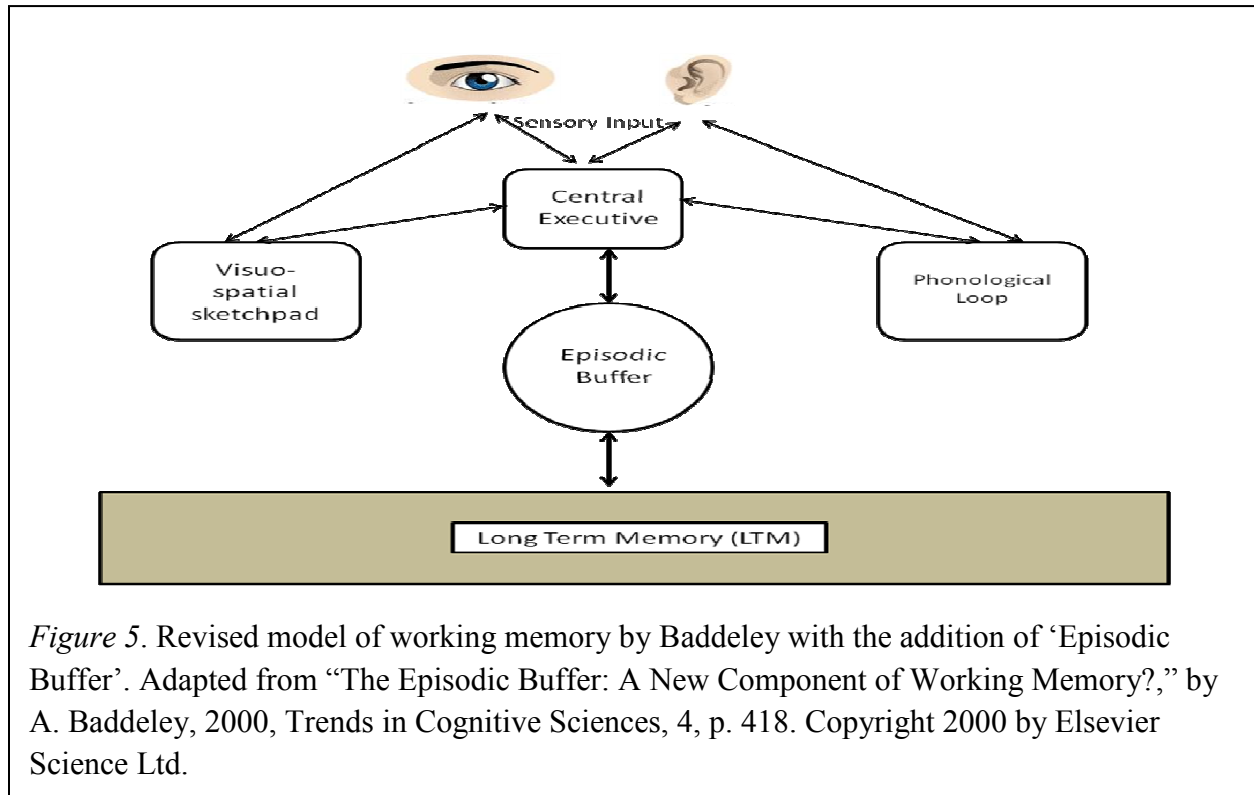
Sensory Input

Central Executive

Visuo-spatial sketchpad

Phonological Loop

Episodic Buffer

Long Term Memory (LTM)

*Figure 5*. Revised model of working memory by Baddeley with the addition of 'Episodic Buffer'. Adapted from "The Episodic Buffer: A New Component of Working Memory?," by A. Baddeley, 2000, Trends in Cognitive Sciences, 4, p. 418. Copyright 2000 by Elsevier Science Ltd.